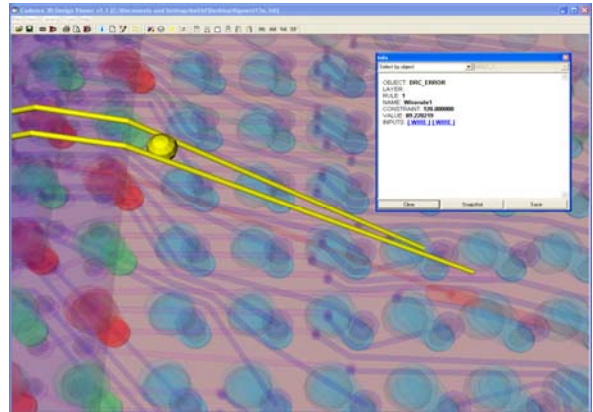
Cadence 3D Design Viewer v1.1 [C:\Documents and Settings\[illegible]\Desktop\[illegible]]

Info

Select by object

OBJECT: DRC_ERROR
LAYER:
RULE: 1
NAME: Wirewire1
CONSTRAINT: 120.000000
VALUE: 89.229219
INPUTS: [ WIRE ] [ WIRE ]

Clear

Snapshot

Save